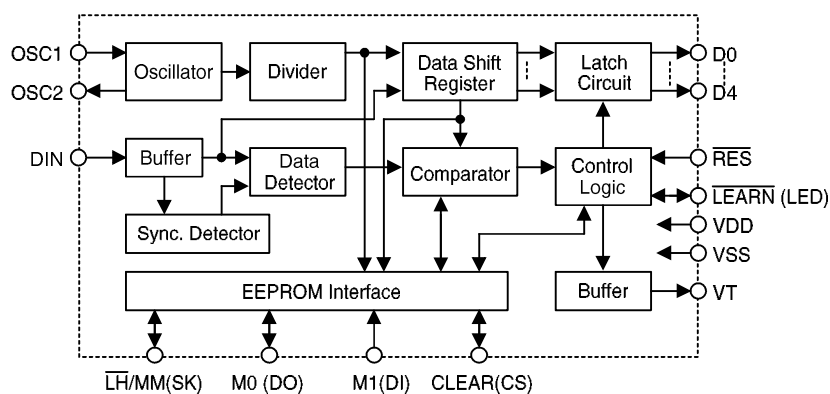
OSC1
OSC2
DIN
Oscillator
Divider
Data Shift Register
Latch Circuit
D0
D4
Buffer
Data Detector
Comparator
Control Logic
$\overline{RES}$
$\overline{LEARN}$ (LED)
VDD
VSS
Sync. Detector
EEPROM Interface
Buffer
VT
$\overline{LH}$/MM(SK)
M0 (DO)
M1(DI)
CLEAR(CS)